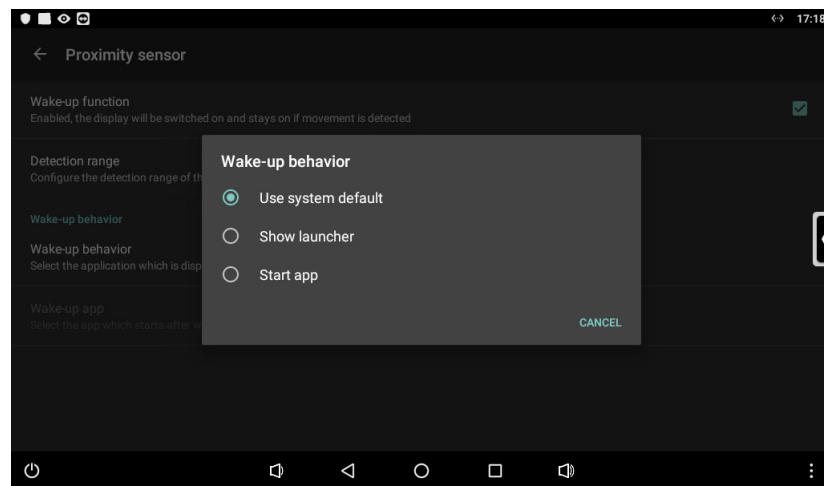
17:18

Proximity sensor

Wake-up function
Enabled, the display will be switched on and stays on if movement is detected

Detection range
Configure the detection range of th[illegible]

Wake-up behavior

Wake-up behavior
Select the application which is disp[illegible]

Wake-up app
Select the app which starts after w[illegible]

Wake-up behavior

Use system default

Show launcher

Start app

CANCEL